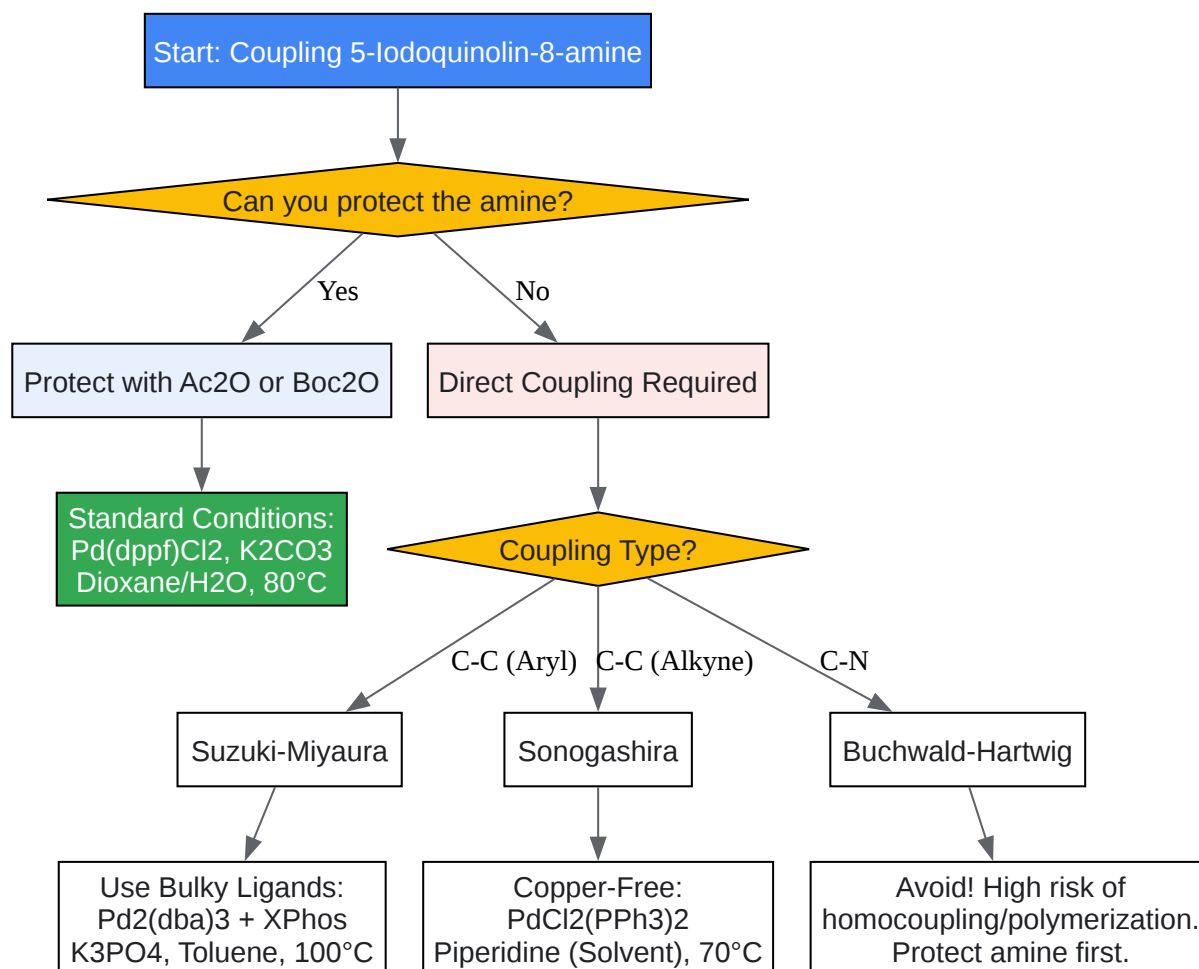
Start: Coupling 5-Iodoquinolin-8-amine

Can you protect the amine?

Yes

No

Protect with Ac2O or Boc2O

Direct Coupling Required

Standard Conditions: Pd(dppf)Cl2, K2CO3 Dioxane/H2O, 80°C

Coupling Type?

C-C (Aryl)

C-C (Alkyne)

C-N

Suzuki-Miyaura

Sonogashira

Buchwald-Hartwig

Use Bulky Ligands: Pd2(dba)3 + XPhos K3PO4, Toluene, 100°C

Copper-Free: PdCl2(PPh3)2 Piperidine (Solvent), 70°C

Avoid! High risk of homocoupling/polymerization. Protect amine first.